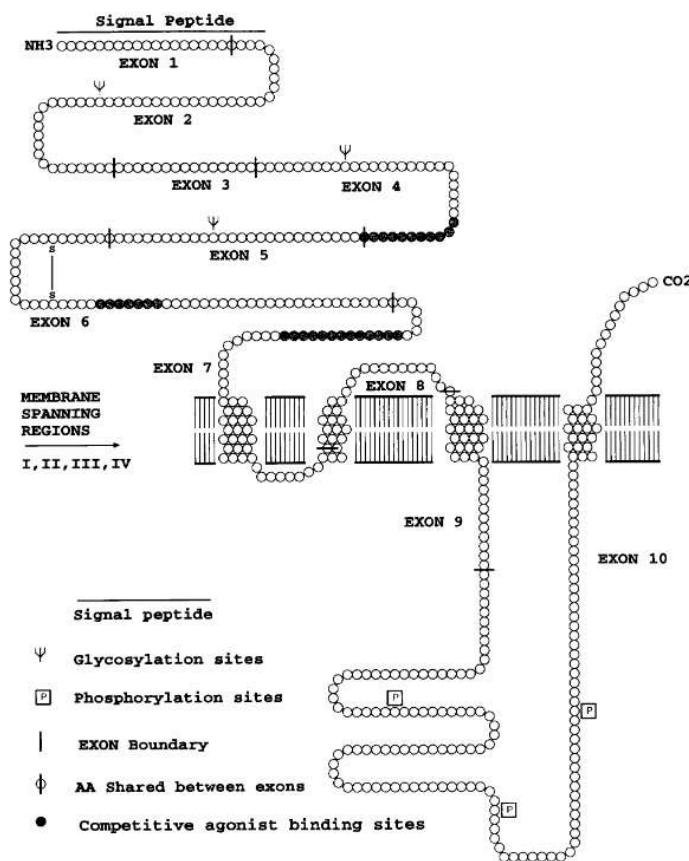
Signal Peptide

NH3

EXON 1

EXON 2

EXON 3

EXON 4

EXON 5

S

S

EXON 6

CO2

EXON 7

EXON 8

MEMBRANE SPANNING REGIONS

I, II, III, IV

EXON 9

EXON 10

Signal peptide

Ψ Glycosylation sites

P Phosphorylation sites

| EXON Boundary

ϕ AA Shared between exons

• Competitive agonist binding sites

P

P

P